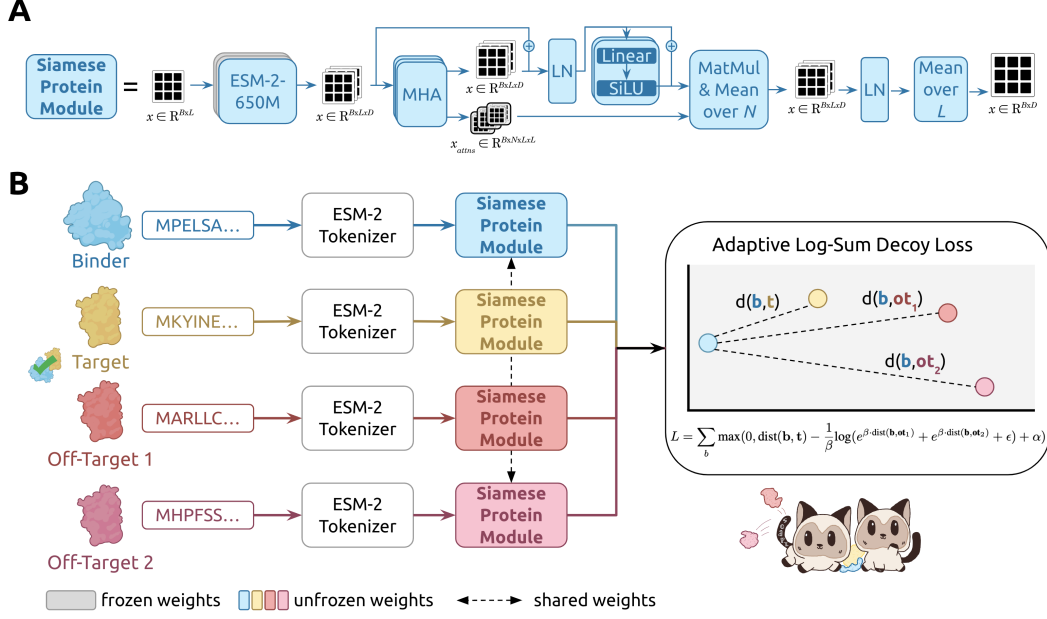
A

Siamese Protein Module =

$x \in \mathrm{R}^{BxL}$

ESM-2-650M

$x \in \mathrm{R}^{BxLxD}$

MHA

$x \in \mathrm{R}^{BxLxD}$

$x_{attns} \in \mathrm{R}^{BxNxLxL}$

LN

Linear

SiLU

MatMul & Mean over $N$

$x \in \mathrm{R}^{BxLxD}$

LN

Mean over $L$

$x \in \mathrm{R}^{BxD}$

B

Binder

MPELSA...

ESM-2 Tokenizer

Siamese Protein Module

Target

MKYINE...

ESM-2 Tokenizer

Siamese Protein Module

Off-Target 1

MARLLC...

ESM-2 Tokenizer

Siamese Protein Module

Off-Target 2

MHPFSS...

ESM-2 Tokenizer

Siamese Protein Module

Adaptive Log-Sum Decoy Loss

d(b,t)

d(b,ot$_1$)

d(b,ot$_2$)

$L = \sum_b \max(0, \mathrm{dist}(\mathbf{b},\mathbf{t}) - \frac{1}{\beta}\log(e^{\beta\cdot\mathrm{dist}(\mathbf{b},\mathbf{ot_1})} + e^{\beta\cdot\mathrm{dist}(\mathbf{b},\mathbf{ot_2})} + \epsilon) + \alpha)$

frozen weights

unfrozen weights

shared weights